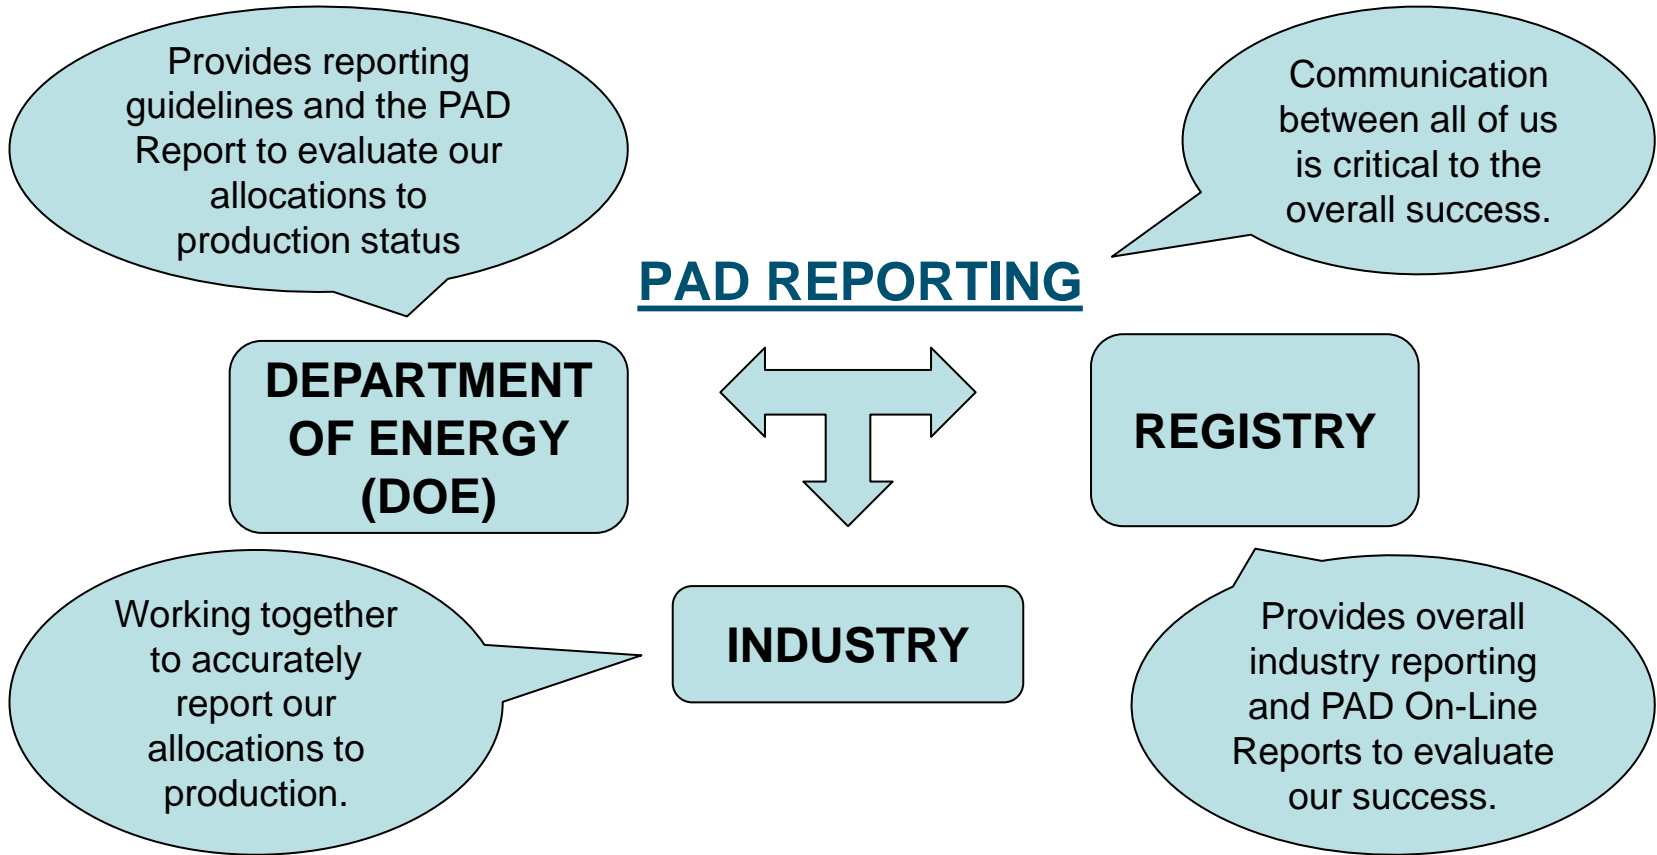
Provides reporting guidelines and the PAD Report to evaluate our allocations to production status

Communication between all of us is critical to the overall success.

PAD REPORTING

DEPARTMENT OF ENERGY (DOE)

REGISTRY

Working together to accurately report our allocations to production.

INDUSTRY

Provides overall industry reporting and PAD On-Line Reports to evaluate our success.